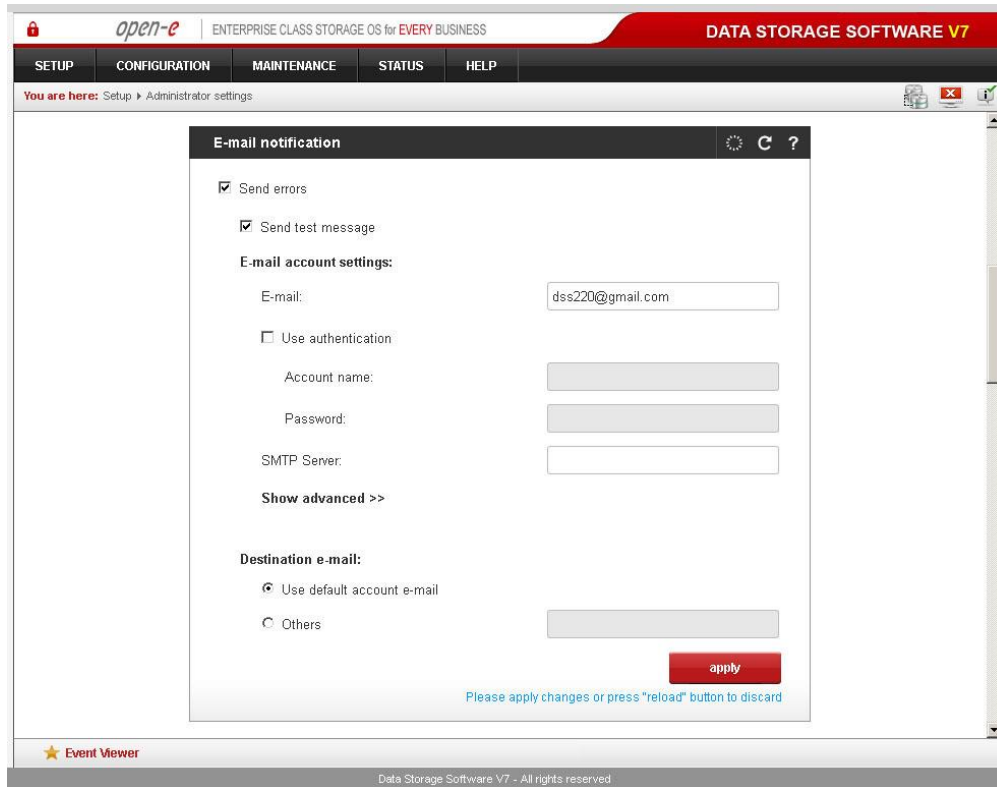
open-e | ENTERPRISE CLASS STORAGE OS for EVERY BUSINESS

DATA STORAGE SOFTWARE V7

SETUP CONFIGURATION MAINTENANCE STATUS HELP

You are here: Setup ▸ Administrator settings

E-mail notification

C ?

☑ Send errors

☑ Send test message

E-mail account settings:

E-mail: dss220@gmail.com

☐ Use authentication

Account name:

Password:

SMTP Server:

Show advanced >>

Destination e-mail:

◉ Use default account e-mail

○ Others

apply

Please apply changes or press "reload" button to discard

Event Viewer

Data Storage Software V7 - All rights reserved